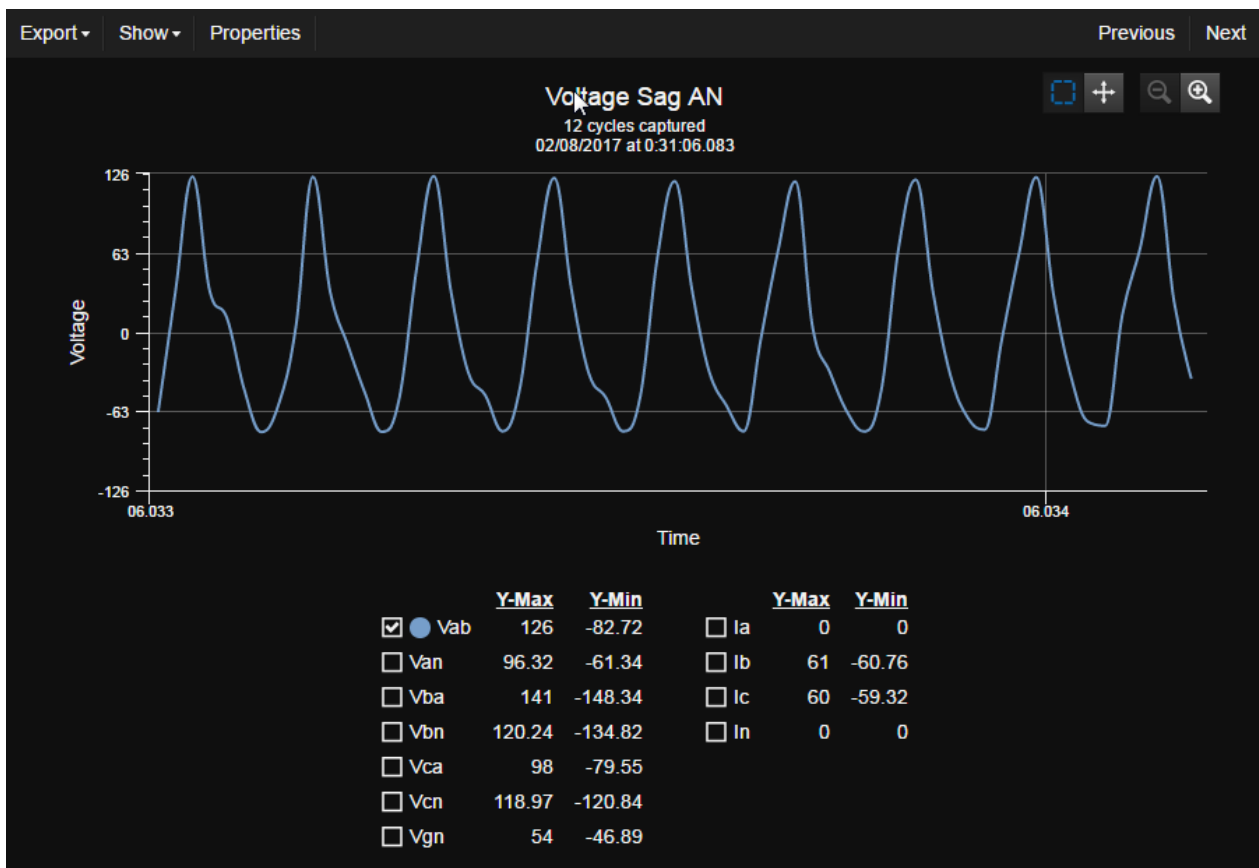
Export ▾ Show ▾ Properties Previous Next

Voltage Sag AN
12 cycles captured
02/08/2017 at 0:31:06.083

126
63
0
-63
-126
Voltage

06.033
06.034
Time

| | Y-Max | Y-Min |
|---|---|---|
| Vab | 126 | -82.72 |
| Van | 96.32 | -61.34 |
| Vba | 141 | -148.34 |
| Vbn | 120.24 | -134.82 |
| Vca | 98 | -79.55 |
| Vcn | 118.97 | -120.84 |
| Vgn | 54 | -46.89 |

| | Y-Max | Y-Min |
|---|---|---|
| Ia | 0 | 0 |
| Ib | 61 | -60.76 |
| Ic | 60 | -59.32 |
| In | 0 | 0 |